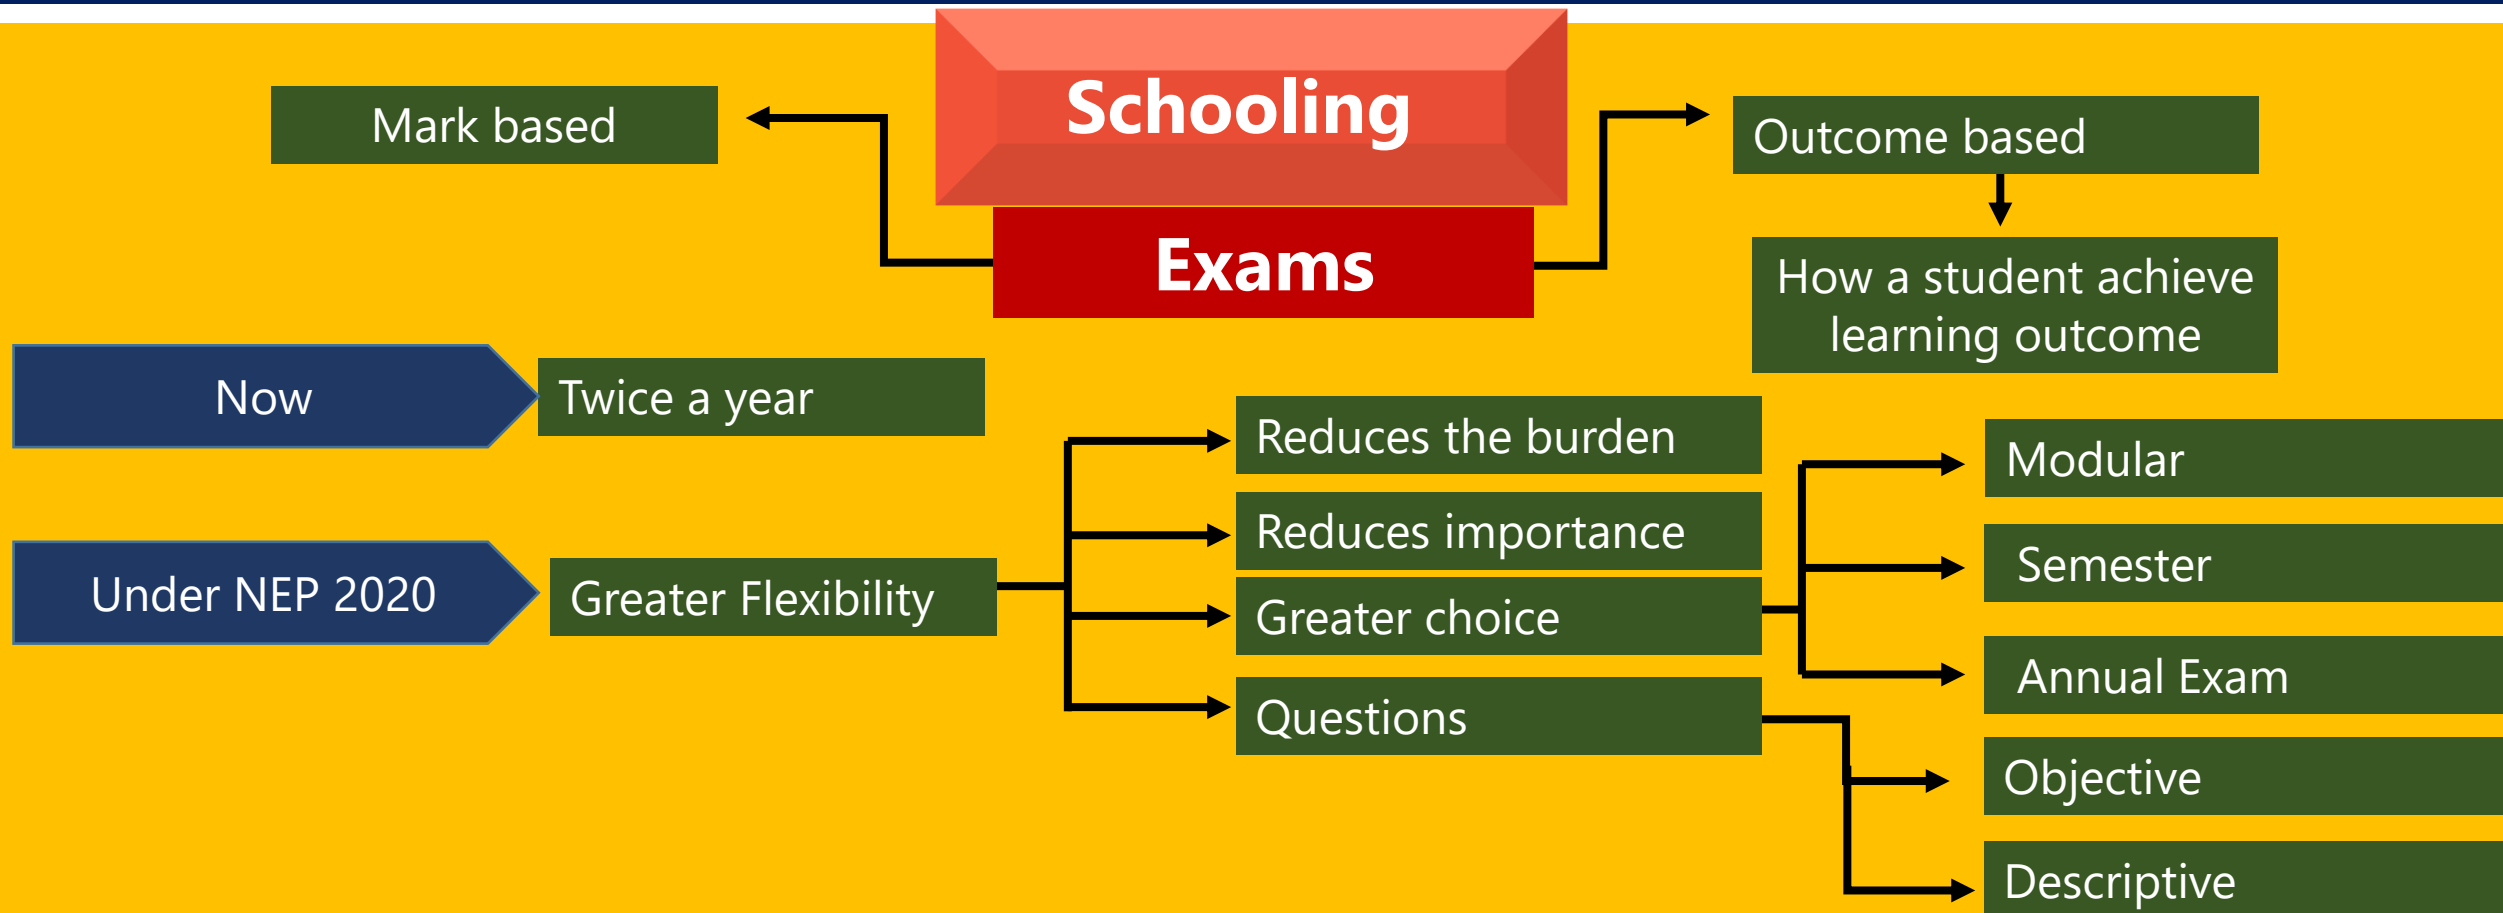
Schooling

Exams

Mark based

Outcome based

How a student achieve learning outcome

Now

Twice a year

Under NEP 2020

Greater Flexibility

Reduces the burden

Reduces importance

Greater choice

Questions

Modular

Semester

Annual Exam

Objective

Descriptive